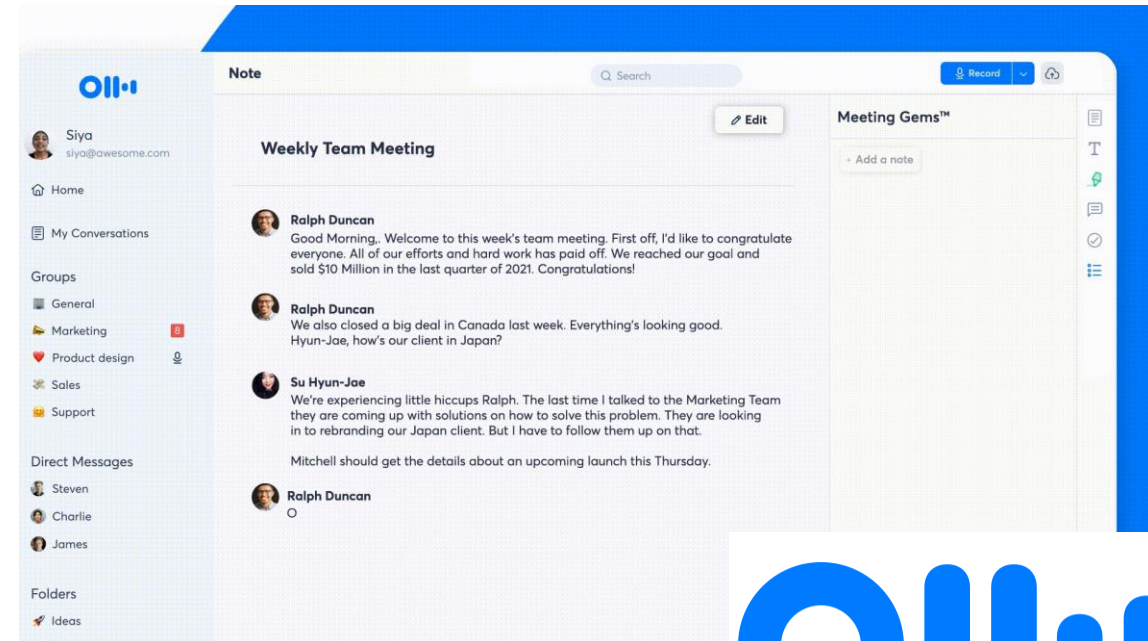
Note

Search

Record

Siya
siya@awesome.com

Home

My Conversations

Groups

General

Marketing 8

Product design

Sales

Support

Direct Messages

Steven

Charlie

James

Folders

Ideas

Edit

Weekly Team Meeting

Ralph Duncan
Good Morning,. Welcome to this week's team meeting. First off, I'd like to congratulate everyone. All of our efforts and hard work has paid off. We reached our goal and sold $10 Million in the last quarter of 2021. Congratulations!

Ralph Duncan
We also closed a big deal in Canada last week. Everything's looking good. Hyun-Jae, how's our client in Japan?

Su Hyun-Jae
We're experiencing little hiccups Ralph. The last time I talked to the Marketing Team they are coming up with solutions on how to solve this problem. They are looking in to rebranding our Japan client. But I have to follow them up on that.

Mitchell should get the details about an upcoming launch this Thursday.

Ralph Duncan
O

Meeting Gems™

+ Add a note